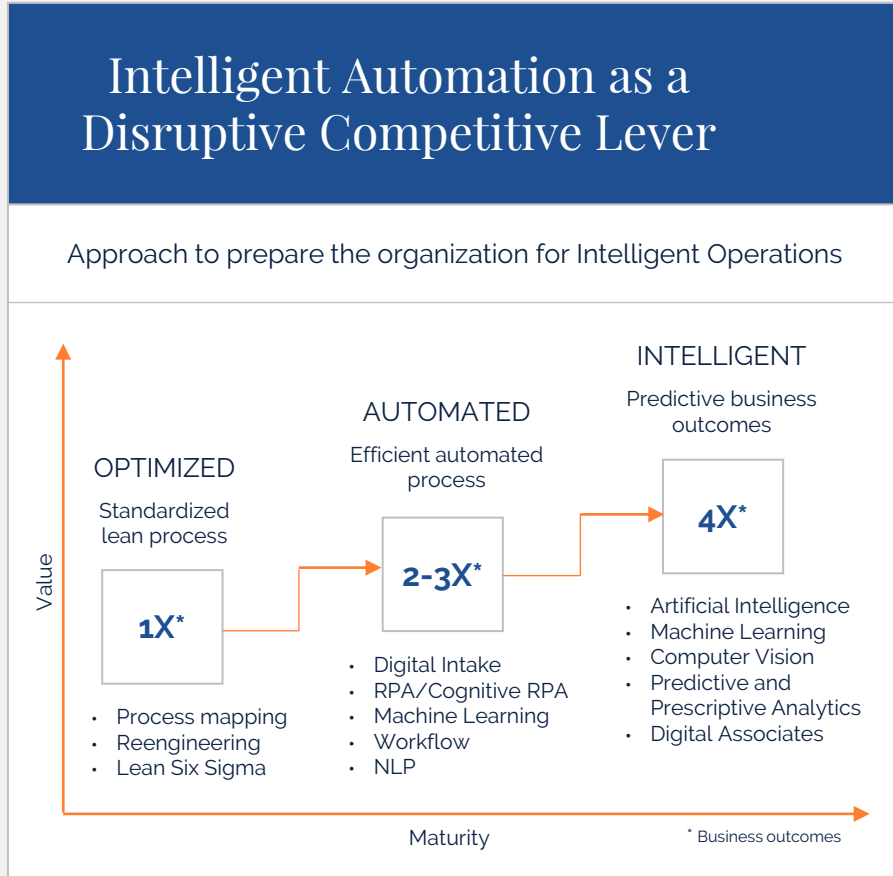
Intelligent Automation as a Disruptive Competitive Lever

Approach to prepare the organization for Intelligent Operations

Value

OPTIMIZED

Standardized lean process

1X*

- Process mapping
- Reengineering
- Lean Six Sigma

AUTOMATED

Efficient automated process

2-3X*

- Digital Intake
- RPA/Cognitive RPA
- Machine Learning
- Workflow
- NLP

INTELLIGENT

Predictive business outcomes

4X*

- Artificial Intelligence
- Machine Learning
- Computer Vision
- Predictive and Prescriptive Analytics
- Digital Associates

Maturity

* Business outcomes